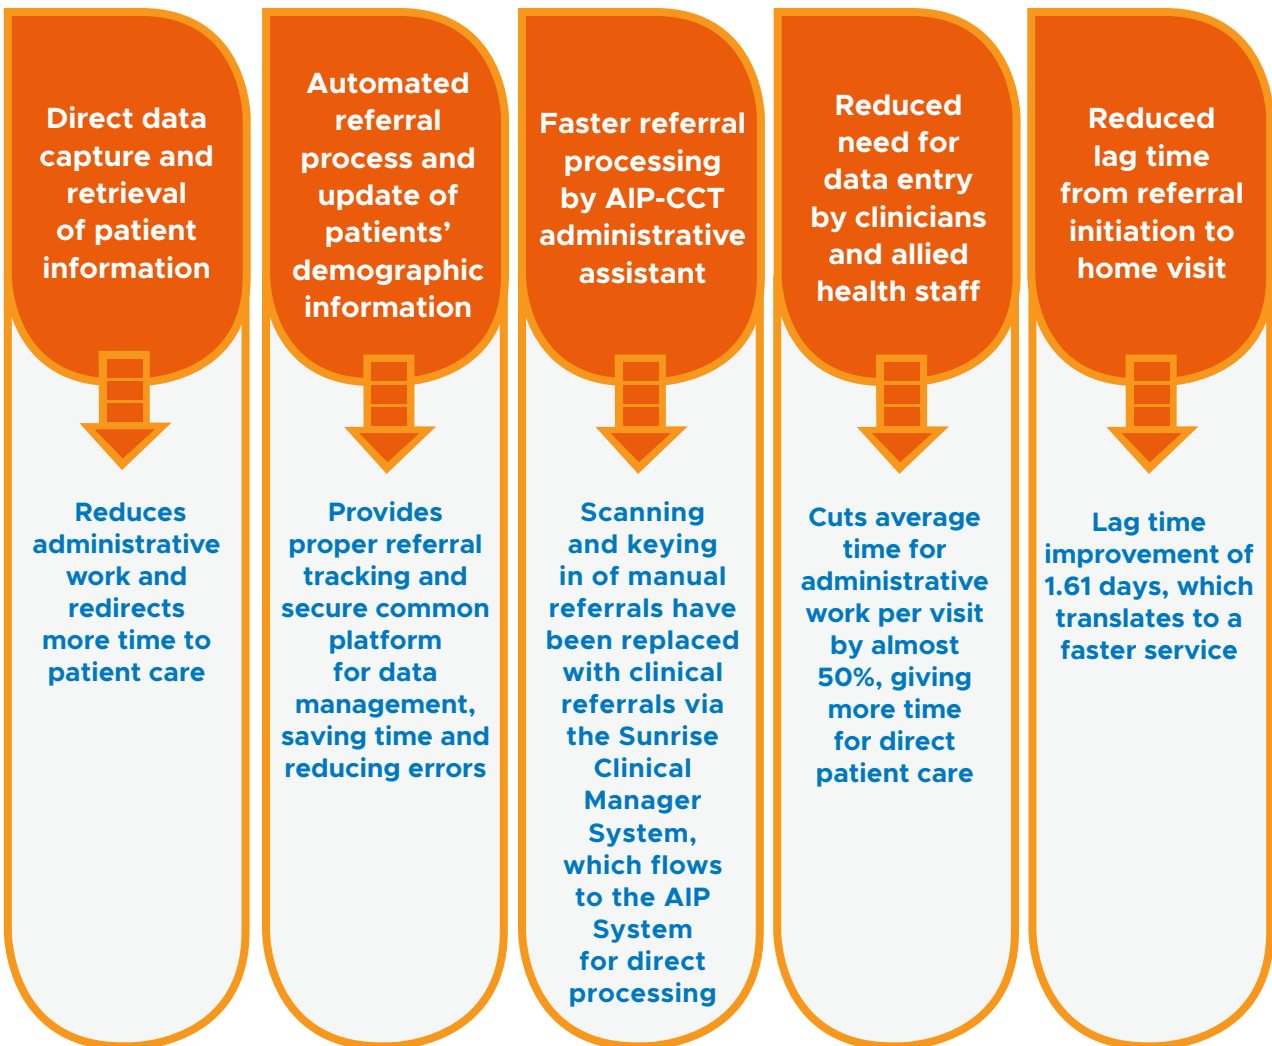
Direct data capture and retrieval of patient information

Reduces administrative work and redirects more time to patient care

Automated referral process and update of patients' demographic information

Provides proper referral tracking and secure common platform for data management, saving time and reducing errors

Faster referral processing by AIP-CCT administrative assistant

Scanning and keying in of manual referrals have been replaced with clinical referrals via the Sunrise Clinical Manager System, which flows to the AIP System for direct processing

Reduced need for data entry by clinicians and allied health staff

Cuts average time for administrative work per visit by almost 50%, giving more time for direct patient care

Reduced lag time from referral initiation to home visit

Lag time improvement of 1.61 days, which translates to a faster service